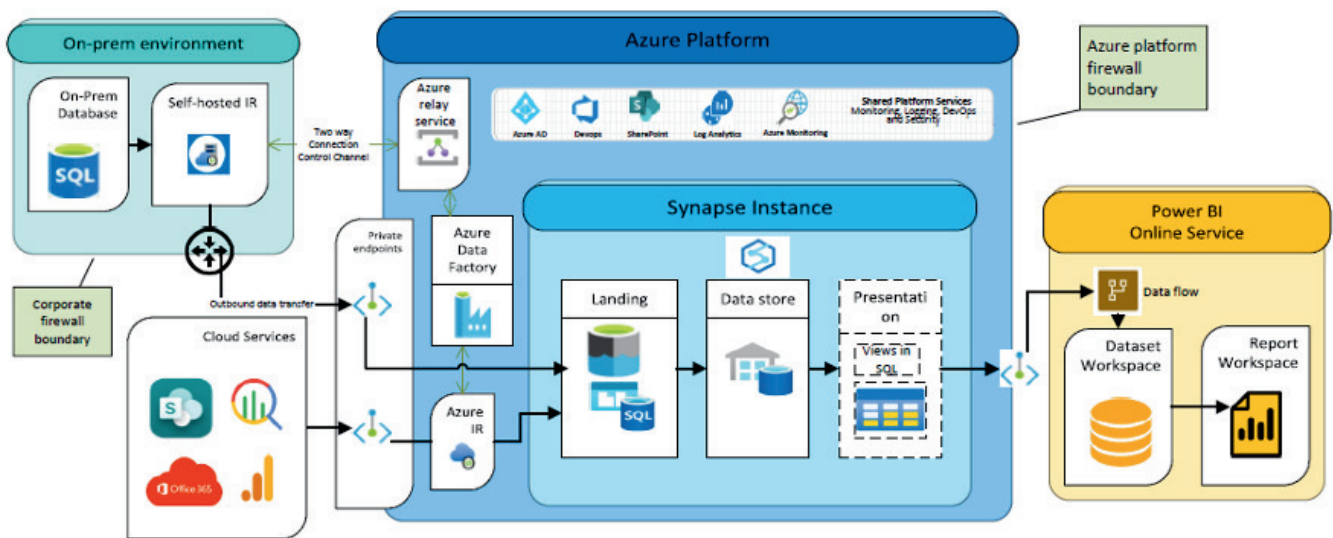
On-prem environment

On-Prem Database

SQL

Self-hosted IR

Two way Connection Control Channel

Corporate firewall boundary

Outbound data transfer

Cloud Services

Office 365

Azure Platform

Azure relay service

Azure AD

Devops

SharePoint

Log Analytics

Azure Monitoring

Shared Platform Services
Monitoring, Logging, DevOps and Security

Azure platform firewall boundary

Private endpoints

Azure Data Factory

Azure IR

Synapse Instance

Landing

SQL

Data store

Presentation

Views in SQL

Power BI Online Service

Data flow

Dataset Workspace

Report Workspace